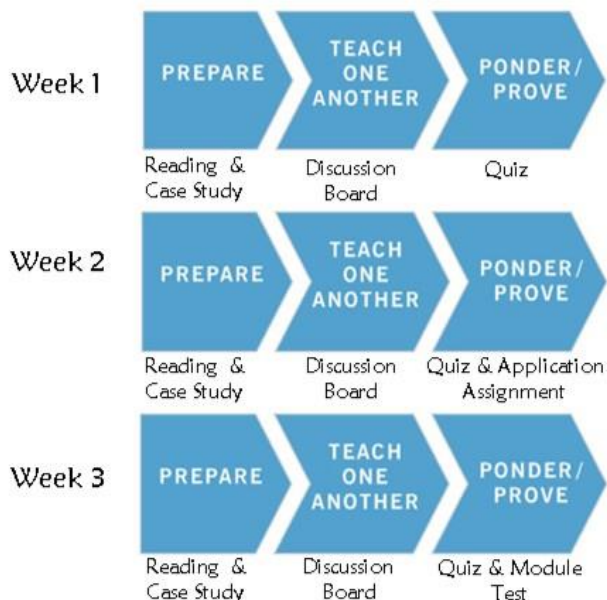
Week 1

PREPARE

TEACH ONE ANOTHER

PONDER/ PROVE

Reading & Case Study

Discussion Board

Quiz

Week 2

PREPARE

TEACH ONE ANOTHER

PONDER/ PROVE

Reading & Case Study

Discussion Board

Quiz & Application Assignment

Week 3

PREPARE

TEACH ONE ANOTHER

PONDER/ PROVE

Reading & Case Study

Discussion Board

Quiz & Module Test